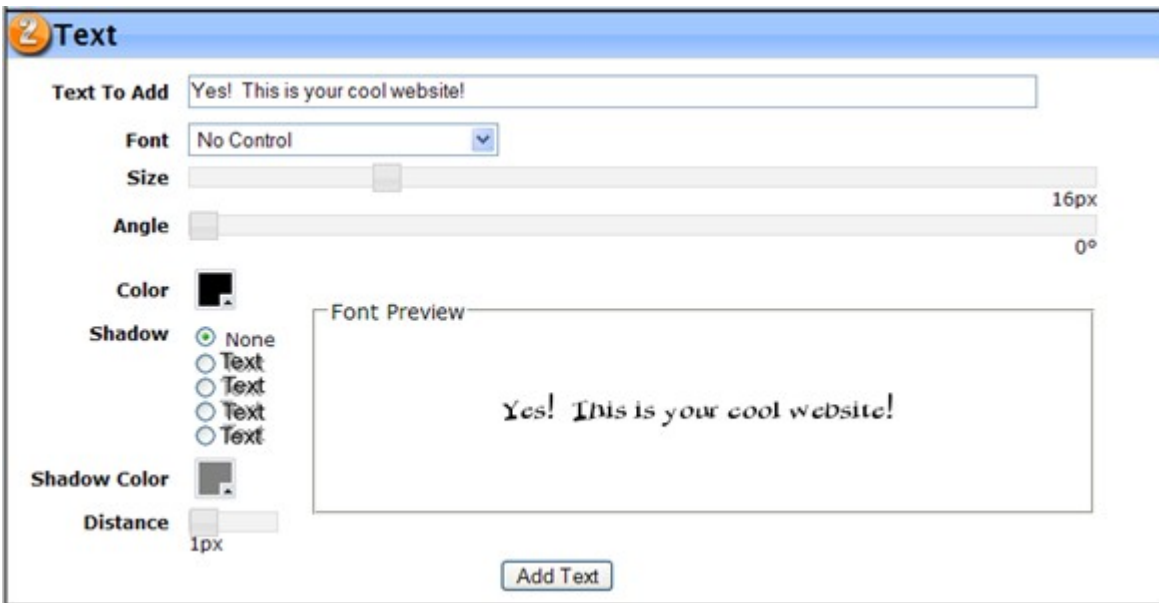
2 Text

Text To Add Yes! This is your cool website!

Font No Control

Size

16px

Angle

0°

Color

Shadow
None
Text
Text
Text
Text

Font Preview

Yes! This is your cool website!

Shadow Color

Distance

1px

Add Text